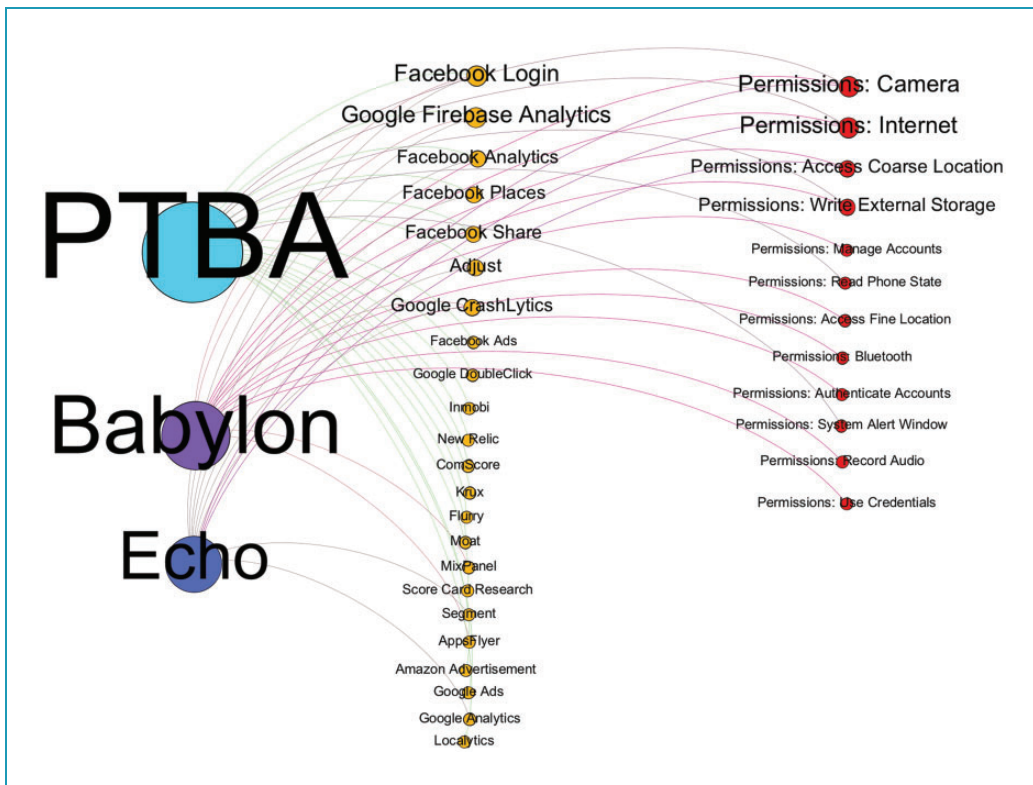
PTBA

Babylon

Echo

Facebook Login
Google Firebase Analytics
Facebook Analytics
Facebook Places
Facebook Share
Adjust
Google CrashLytics
Facebook Ads
Google DoubleClick
Inmobi
New Relic
ComScore
Krux
Flurry
Moat
MixPanel
Score Card Research
Segment
AppsFlyer
Amazon Advertisement
Google Ads
Google Analytics
Localytics

Permissions: Camera
Permissions: Internet
Permissions: Access Coarse Location
Permissions: Write External Storage
Permissions: Manage Accounts
Permissions: Read Phone State
Permissions: Access Fine Location
Permissions: Bluetooth
Permissions: Authenticate Accounts
Permissions: System Alert Window
Permissions: Record Audio
Permissions: Use Credentials